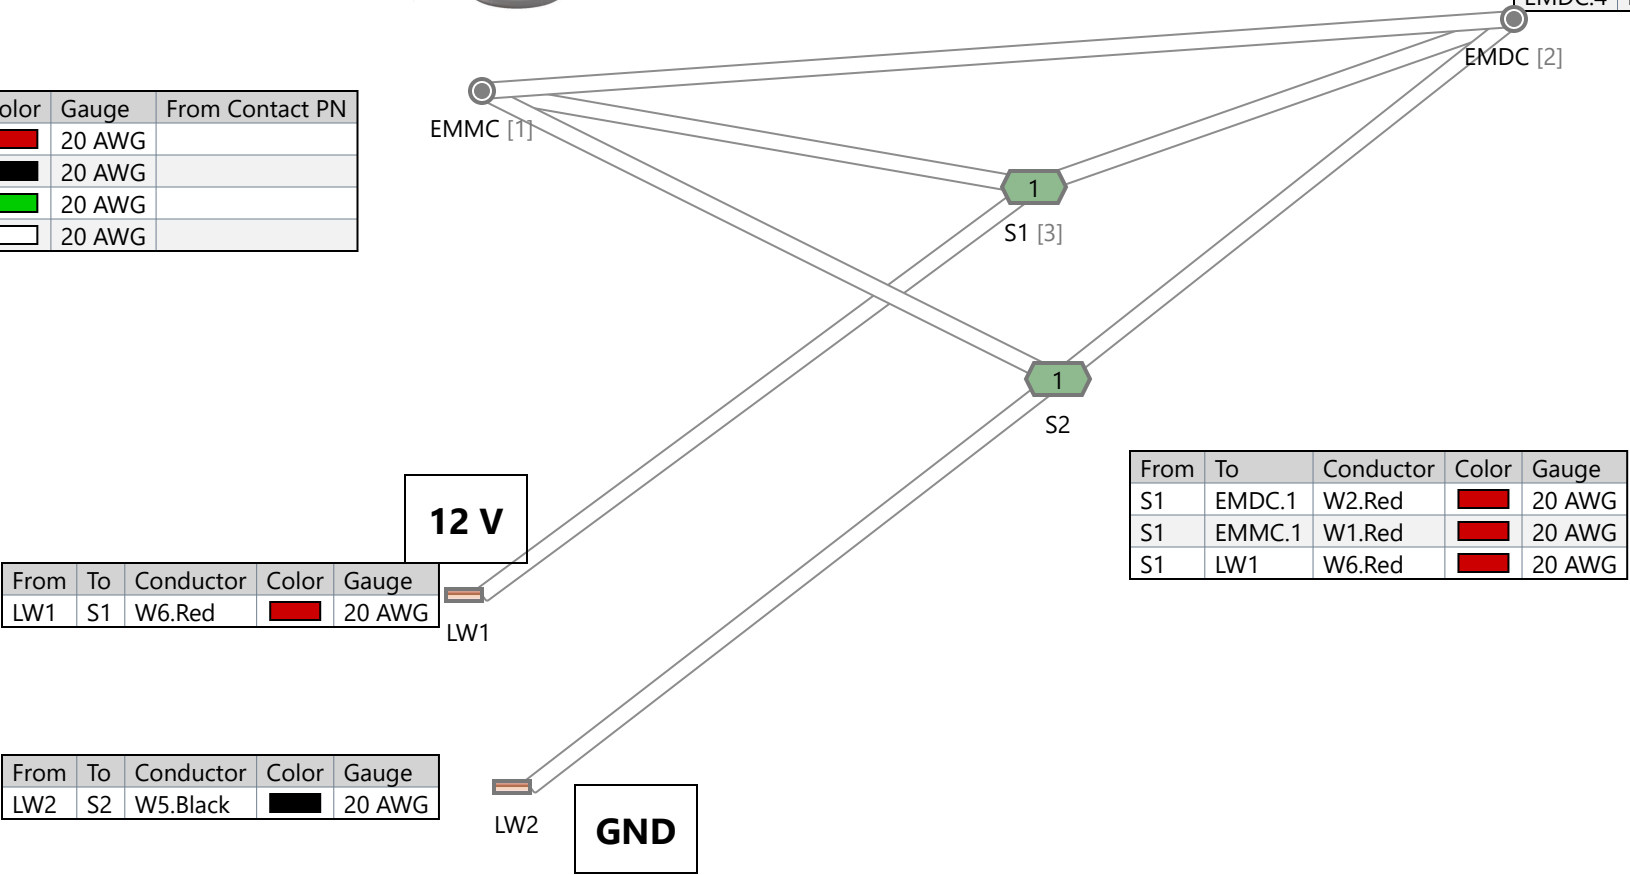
| olor | Gauge | From Contact PN |
|---|---|---|
| | 20 AWG | |
| | 20 AWG | |
| | 20 AWG | |
| | 20 AWG | |

EMMC [1]

EMDC [2]

S1 [3]

1

1

S2

| From | To | Conductor | Color | Gauge |
|---|---|---|---|---|
| S1 | EMDC.1 | W2.Red | | 20 AWG |
| S1 | EMMC.1 | W1.Red | | 20 AWG |
| S1 | LW1 | W6.Red | | 20 AWG |

12 V

| From | To | Conductor | Color | Gauge |
|---|---|---|---|---|
| LW1 | S1 | W6.Red | | 20 AWG |

LW1

| From | To | Conductor | Color | Gauge |
|---|---|---|---|---|
| LW2 | S2 | W5.Black | | 20 AWG |

LW2

GND